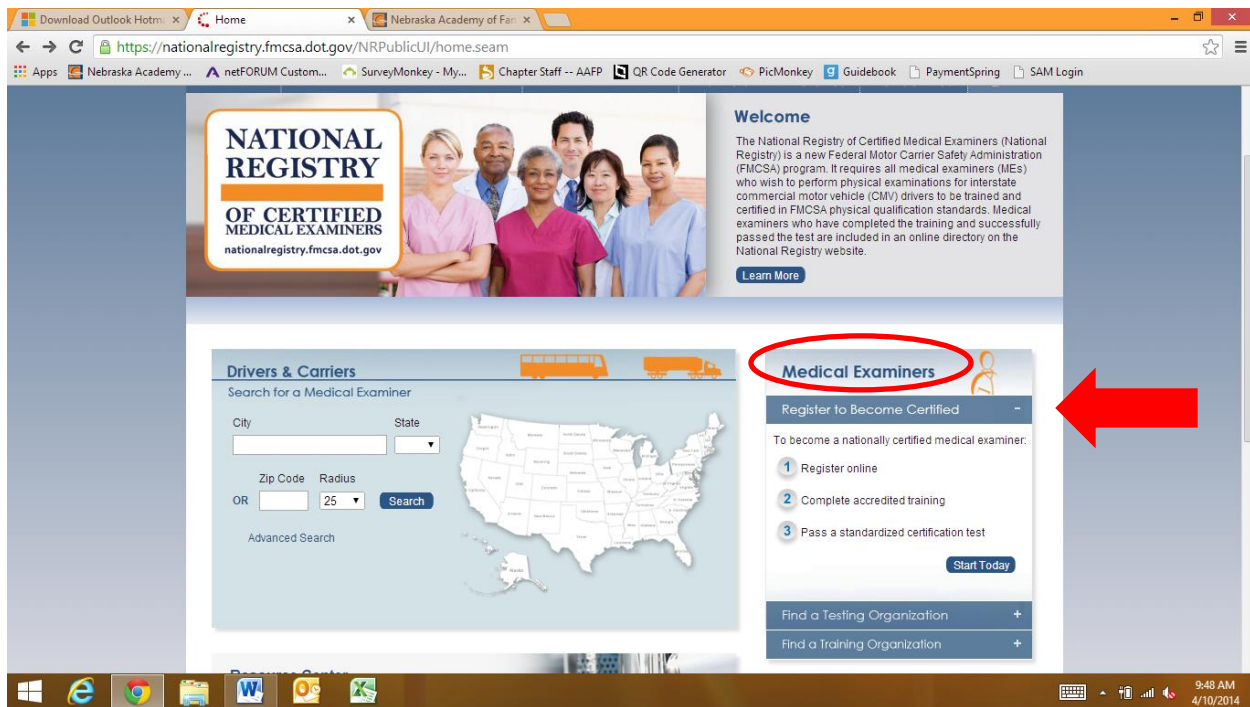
Download Outlook Hotm ×
Home ×
Nebraska Academy of Fa ×

https://nationalregistry.fmcsa.dot.gov/NRPublicUI/home.seam

Apps  Nebraska Academy ...  netFORUM Custom...  SurveyMonkey - My...  Chapter Staff -- AAFP  QR Code Generator  PicMonkey  Guidebook  PaymentSpring  SAM Login

NATIONAL REGISTRY OF CERTIFIED MEDICAL EXAMINERS
nationalregistry.fmcsa.dot.gov

Welcome

The National Registry of Certified Medical Examiners (National Registry) is a new Federal Motor Carrier Safety Administration (FMCSA) program. It requires all medical examiners (MEs) who wish to perform physical examinations for interstate commercial motor vehicle (CMV) drivers to be trained and certified in FMCSA physical qualification standards. Medical examiners who have completed the training and successfully passed the test are included in an online directory on the National Registry website.

Learn More

Drivers & Carriers
Search for a Medical Examiner

City
State

Zip Code  Radius
OR  25  Search

Advanced Search

Medical Examiners

Register to Become Certified –

To become a nationally certified medical examiner:

1 Register online
2 Complete accredited training
3 Pass a standardized certification test

Start Today

Find a Testing Organization +
Find a Training Organization +

9:48 AM
4/10/2014